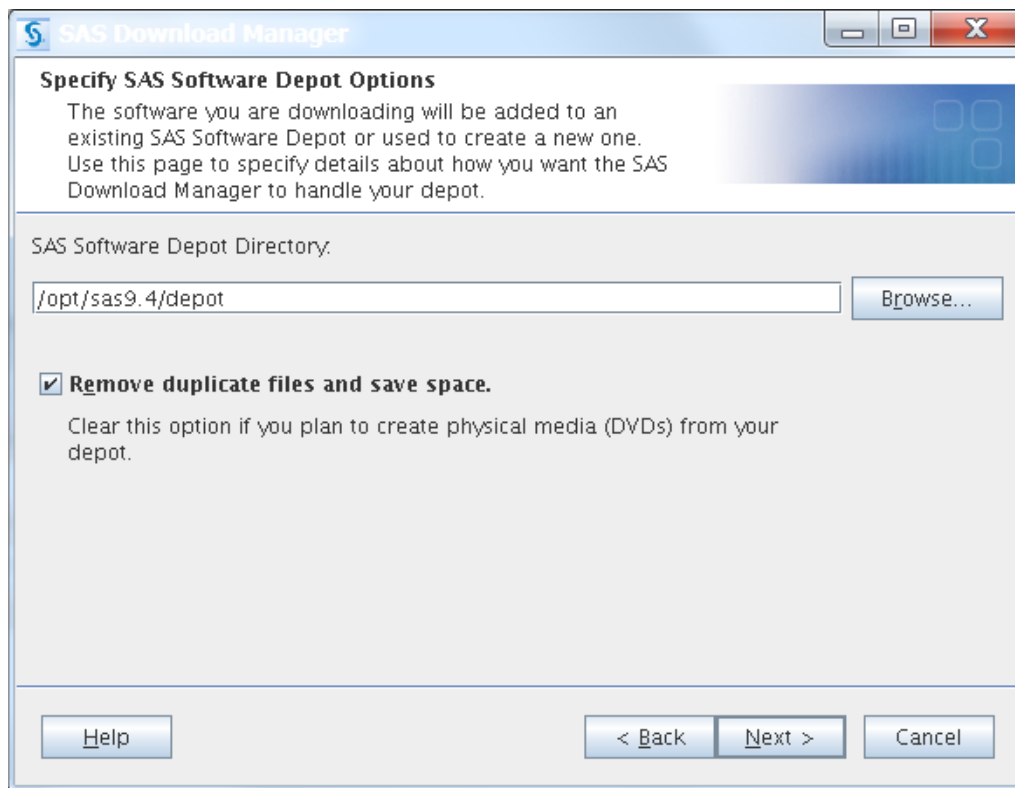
SAS Download Manager

Specify SAS Software Depot Options

The software you are downloading will be added to an existing SAS Software Depot or used to create a new one. Use this page to specify details about how you want the SAS Download Manager to handle your depot.

SAS Software Depot Directory:

/opt/sas9.4/depot

Browse...

Remove duplicate files and save space.

Clear this option if you plan to create physical media (DVDs) from your depot.

Help

< Back

Next >

Cancel